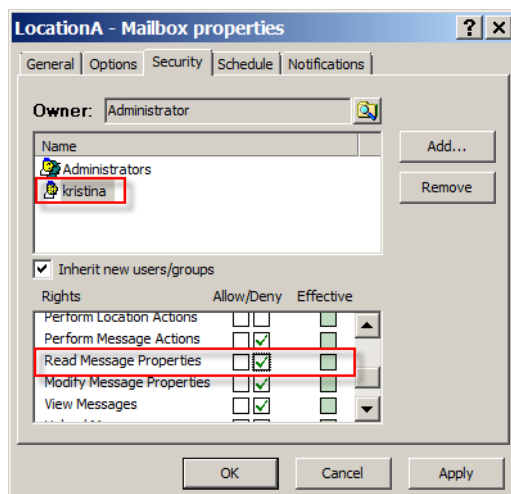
LocationA - Mailbox properties

? X

General | Options | Security | Schedule | Notifications

Owner: Administrator

Name

Administrators

kristina

Add...

Remove

Inherit new users/groups

| Rights | Allow/Deny | Effective |
|---|---|---|
| Perform Location Actions | | |
| Perform Message Actions | ✓ | |
| Read Message Properties | ✓ | |
| Modify Message Properties | ✓ | |
| View Messages | ✓ | |

OK | Cancel | Apply